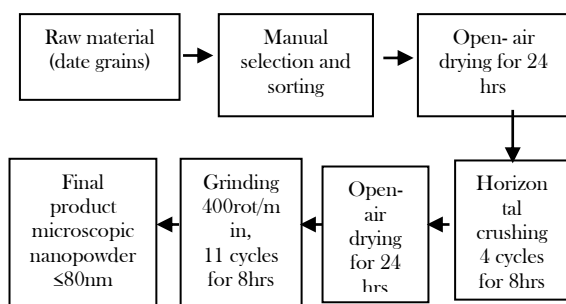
Raw material (date grains)

Manual selection and sorting

Open- air drying for 24 hrs

Horizontal crushing 4 cycles for 8hrs

Open-air drying for 24 hrs

Grinding 400rot/min, 11 cycles for 8hrs

Final product microscopic nanopowder ≤80nm